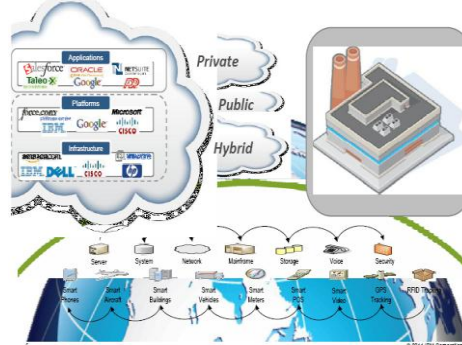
Applications
salesforce ORACLE NETSUITE
Taleo Google

Platforms
force.com Microsoft
IBM Google CISCO

Infrastructure
IBM DELL CISCO

Private
Public
Hybrid

Server
System
Network
Mainframe
Storage
Voice
Security

Smart Phones
Smart Aircraft
Smart Buildings
Smart Vehicles
Smart Meters
Smart POS
Smart Video
GPS Tracking
RFID Tracking

© 2011 IBM Corporation